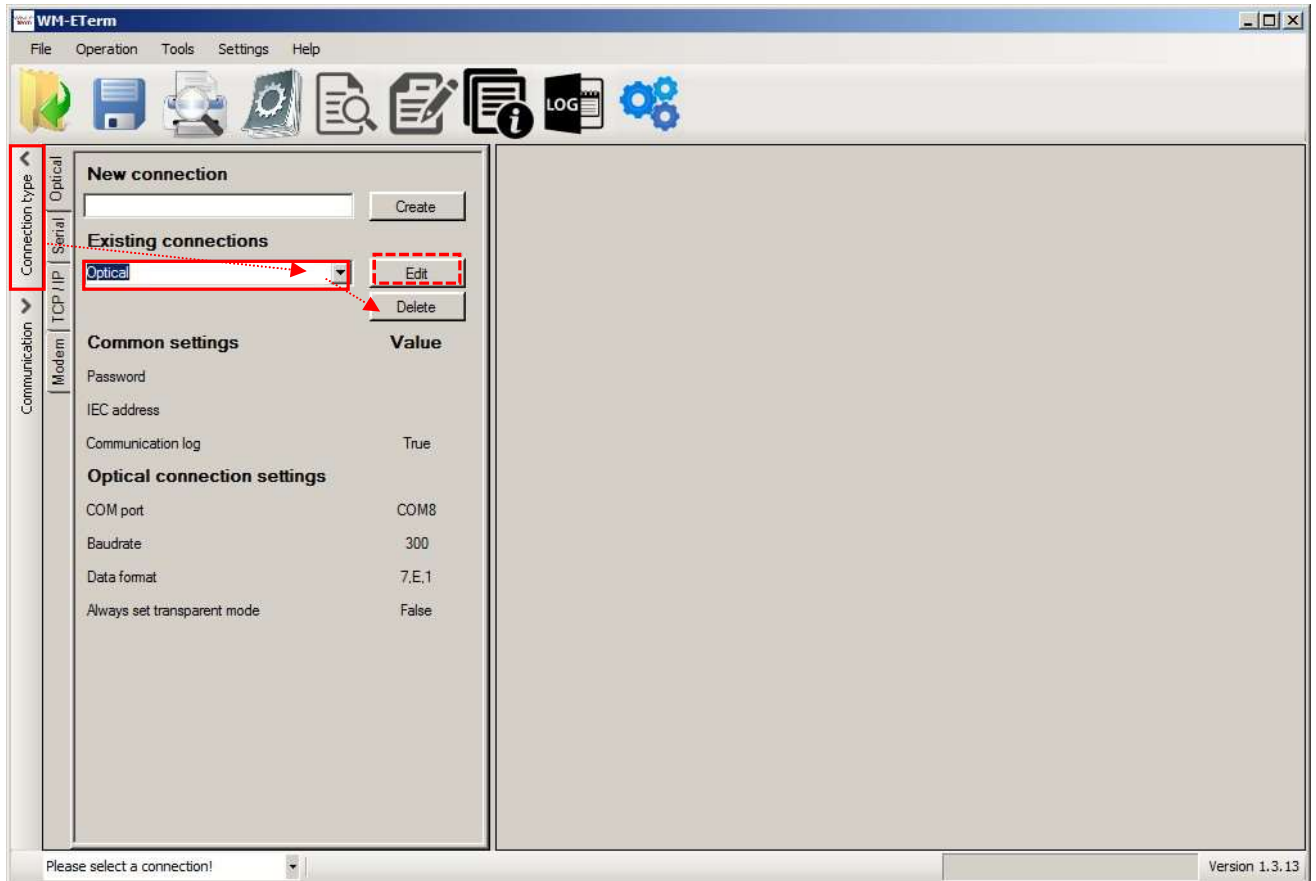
WM-ETerm

File Operation Tools Settings Help

LOG

Connection type
Communication

Optical
Serial
TCP / IP
Modem

New connection

Create

Existing connections

Optical

Edit

Delete

| Common settings | Value |
|---|---|
| Password | |
| IEC address | |
| Communication log | True |

Optical connection settings

| | |
|---|---|
| COM port | COM8 |
| Baudrate | 300 |
| Data format | 7,E,1 |
| Always set transparent mode | False |

Please select a connection!

Version 1.3.13